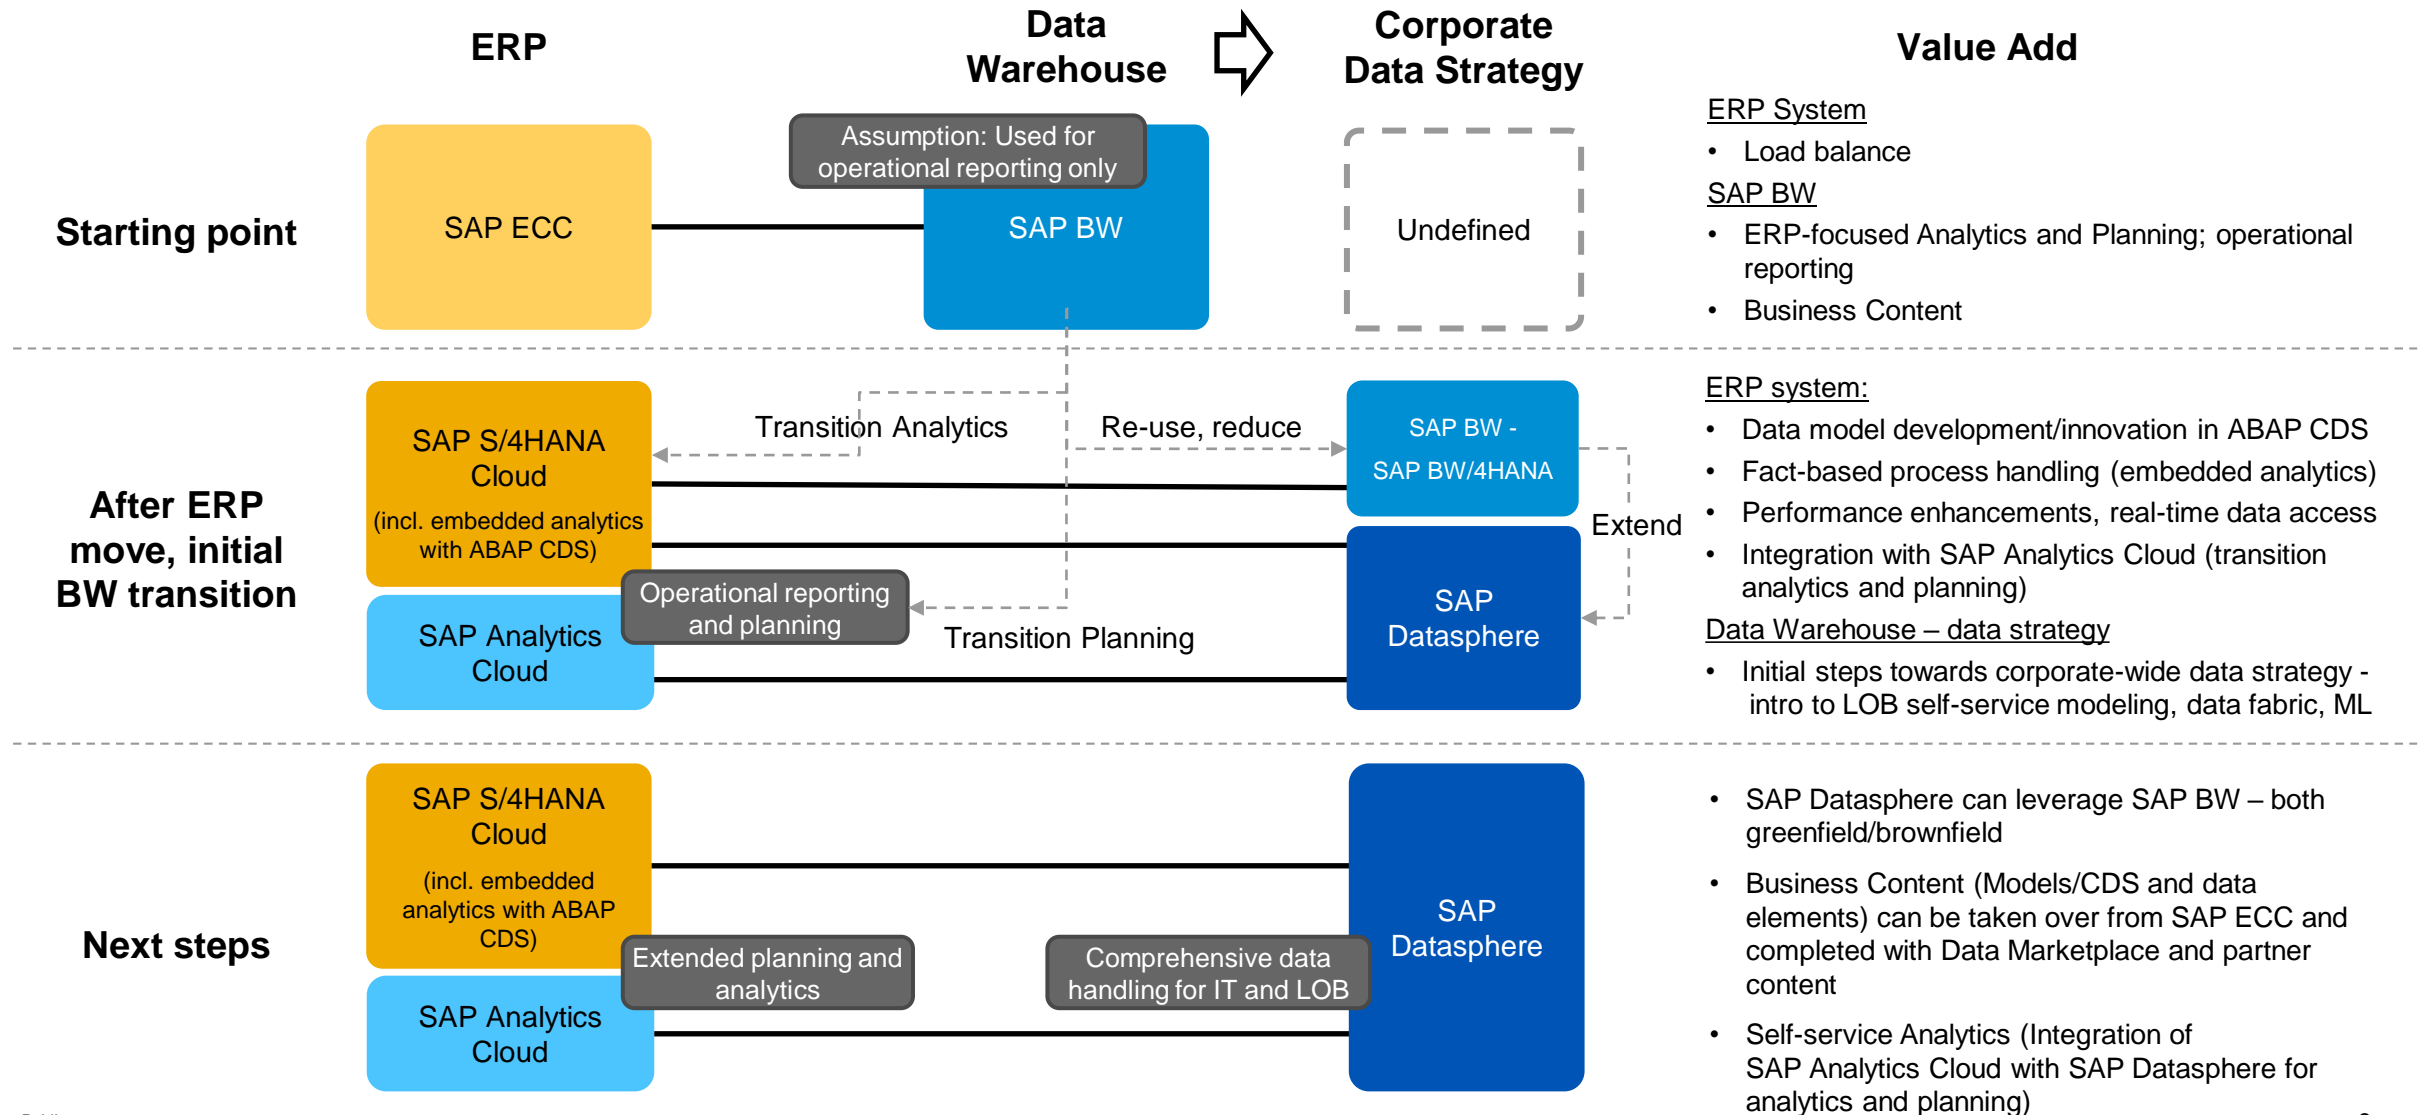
ERP

Data Warehouse

Corporate Data Strategy

Value Add

Starting point

SAP ECC

Assumption: Used for operational reporting only

SAP BW

Undefined

ERP System

- Load balance

SAP BW

- ERP-focused Analytics and Planning; operational reporting
- Business Content

After ERP move, initial BW transition

SAP S/4HANA Cloud
(incl. embedded analytics with ABAP CDS)

Transition Analytics

Re-use, reduce

SAP BW - SAP BW/4HANA

Extend

SAP Analytics Cloud

Operational reporting and planning

Transition Planning

SAP Datasphere

ERP system:

- Data model development/innovation in ABAP CDS
- Fact-based process handling (embedded analytics)
- Performance enhancements, real-time data access
- Integration with SAP Analytics Cloud (transition analytics and planning)

Data Warehouse – data strategy

- Initial steps towards corporate-wide data strategy - intro to LOB self-service modeling, data fabric, ML

Next steps

SAP S/4HANA Cloud
(incl. embedded analytics with ABAP CDS)

Extended planning and analytics

SAP Analytics Cloud

Comprehensive data handling for IT and LOB

SAP Datasphere

- SAP Datasphere can leverage SAP BW – both greenfield/brownfield
- Business Content (Models/CDS and data elements) can be taken over from SAP ECC and completed with Data Marketplace and partner content
- Self-service Analytics (Integration of SAP Analytics Cloud with SAP Datasphere for analytics and planning)